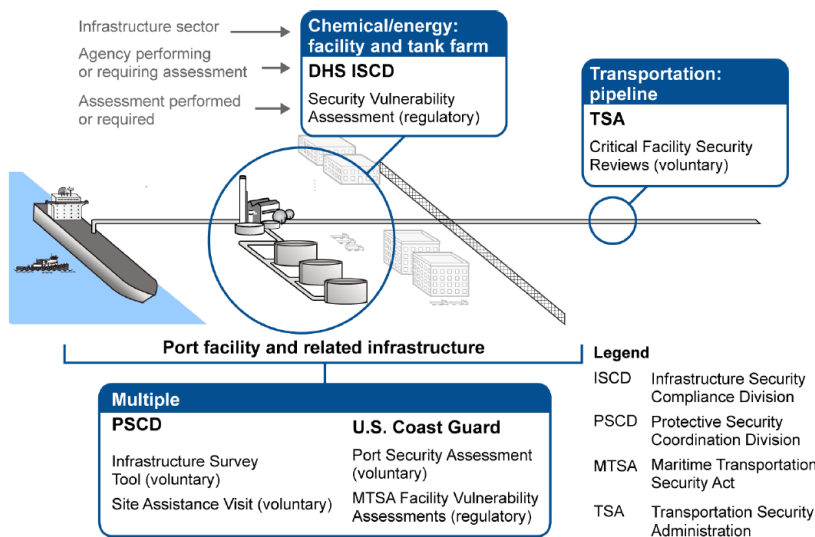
Infrastructure sector

Agency performing or requiring assessment

Assessment performed or required

Chemical/energy: facility and tank farm

DHS ISCD

Security Vulnerability Assessment (regulatory)

Transportation: pipeline

TSA

Critical Facility Security Reviews (voluntary)

Port facility and related infrastructure

Multiple

PSCD

Infrastructure Survey Tool (voluntary)

Site Assistance Visit (voluntary)

U.S. Coast Guard

Port Security Assessment (voluntary)

MTSA Facility Vulnerability Assessments (regulatory)

Legend

| | |
|---|---|
| ISCD | Infrastructure Security Compliance Division |
| PSCD | Protective Security Coordination Division |
| MTSA | Maritime Transportation Security Act |
| TSA | Transportation Security Administration |